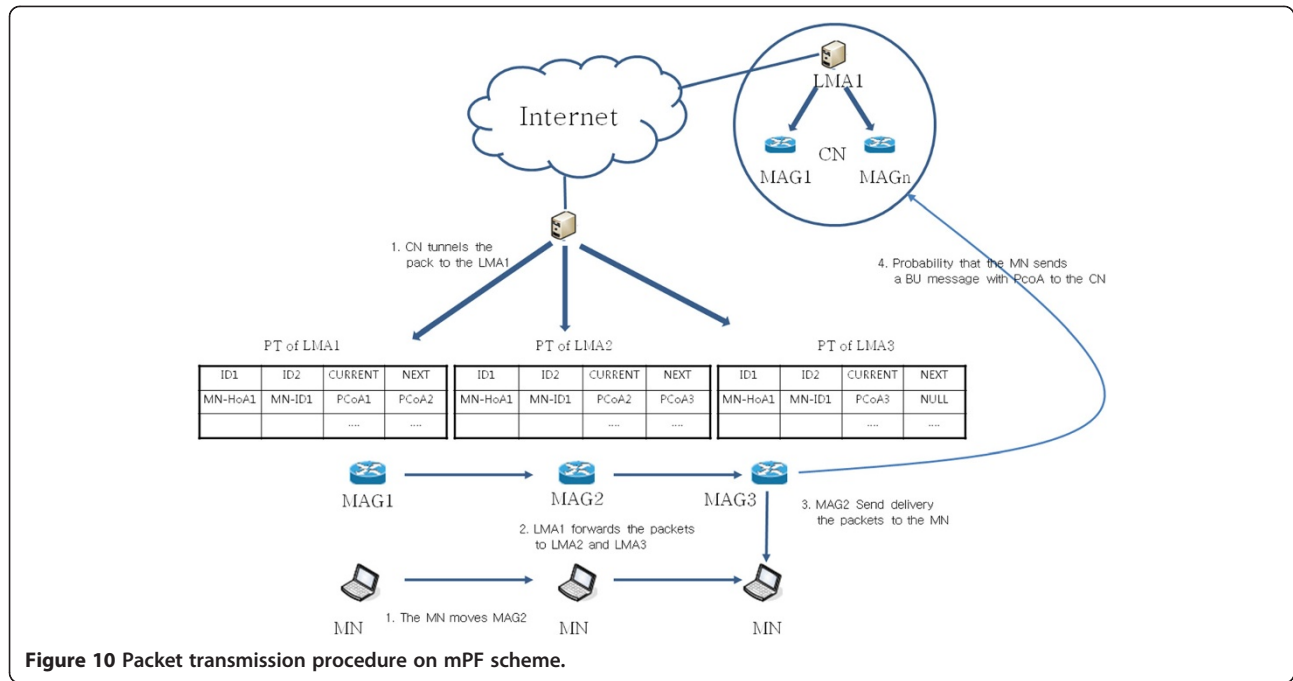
LMA1

Internet

MAG1

CN

MAGn

1. CN tunnels the pack to the LMA1

4. Probability that the MN sends a BU message with PcoA to the CN

PT of LMA1

| ID1 | ID2 | CURRENT | NEXT |
|---|---|---|---|
| MN-HoA1 | MN-ID1 | PCoA1 | PCoA2 |
| | | .... | .... |

PT of LMA2

| ID1 | ID2 | CURRENT | NEXT |
|---|---|---|---|
| MN-HoA1 | MN-ID1 | PCoA2 | PCoA3 |
| | | .... | .... |

PT of LMA3

| ID1 | ID2 | CURRENT | NEXT |
|---|---|---|---|
| MN-HoA1 | MN-ID1 | PCoA3 | NULL |
| | | .... | .... |

MAG1

MAG2

MAG3

3. MAG2 Send delivery the packets to the MN

2. LMA1 forwards the packets to LMA2 and LMA3

MN

1. The MN moves MAG2

MN

MN

Figure 10 Packet transmission procedure on mPF scheme.